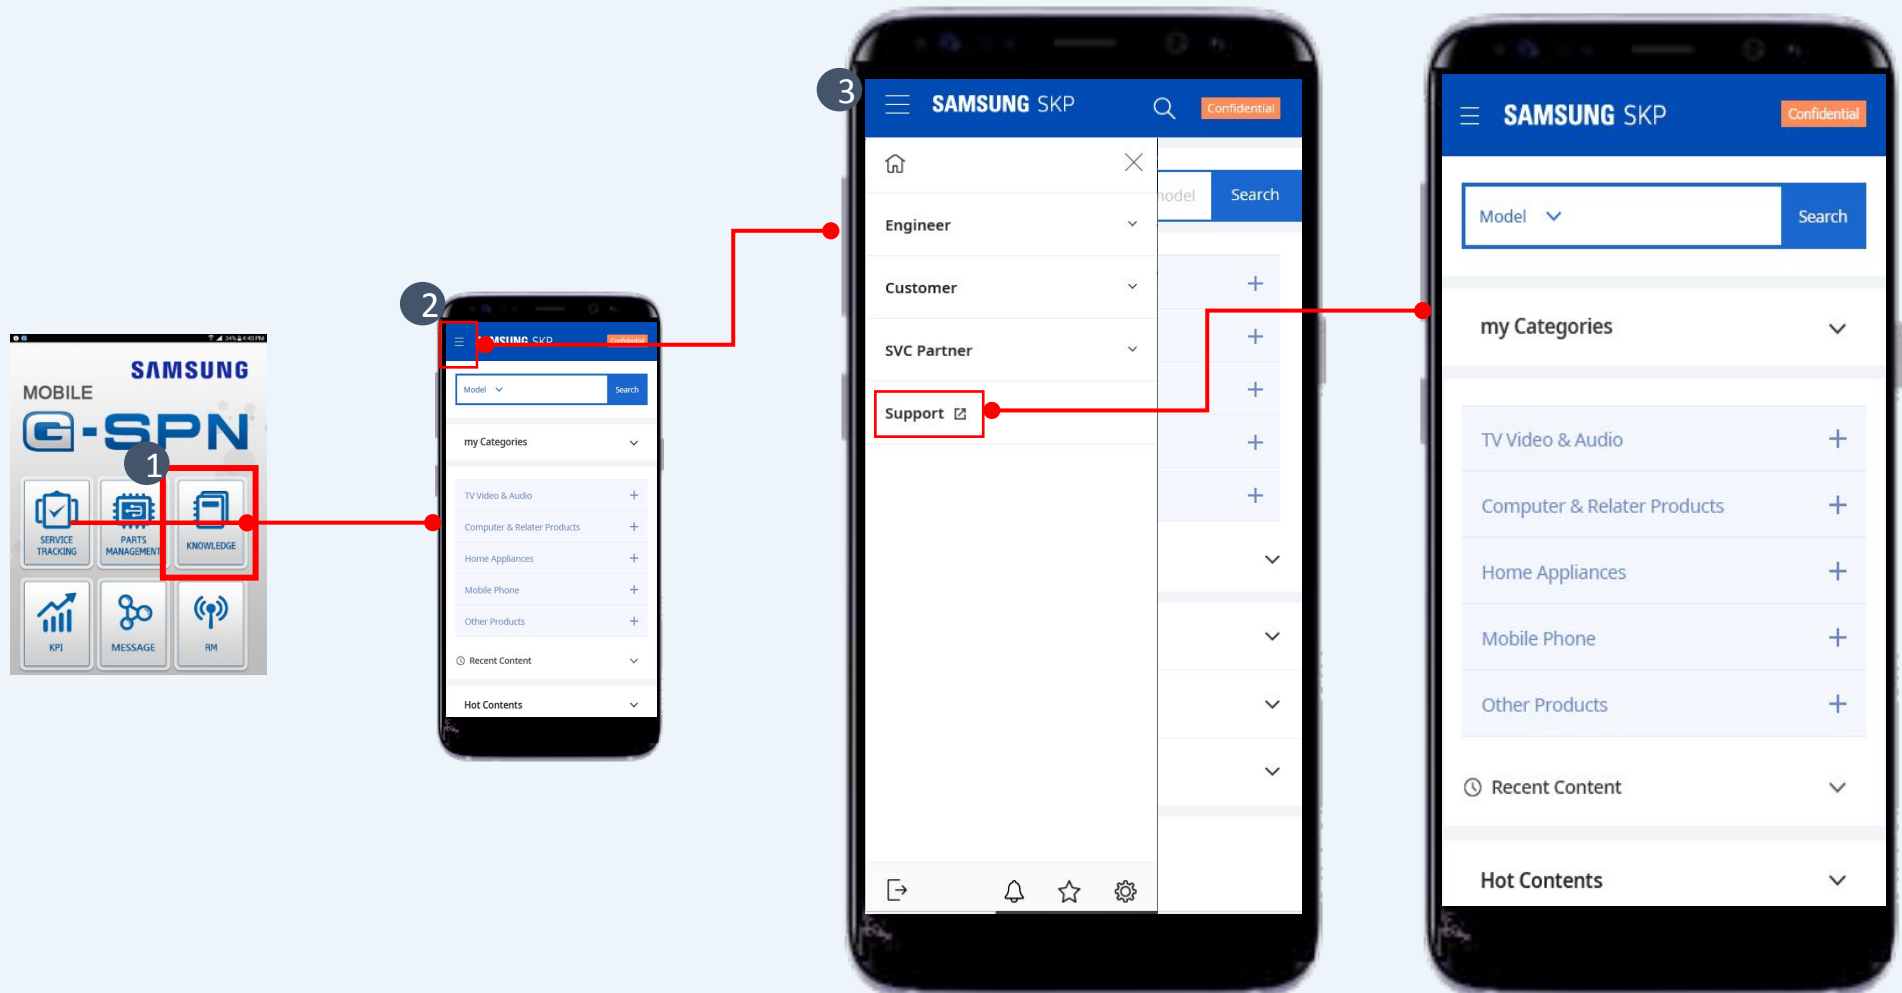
SAMSUNG
MOBILE
G-SPN
1
SERVICE TRACKING
PARTS MANAGEMENT
KNOWLEDGE
KPI
MESSAGE
RM

2
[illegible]MSUNG SKP
Confidential
Model
Search
my Categories
TV Video & Audio
Computer & Relater Products
Home Appliances
Mobile Phone
Other Products
Recent Content
Hot Contents

3
SAMSUNG SKP
Confidential
Engineer
Customer
SVC Partner
Support
model
Search

SAMSUNG SKP
Confidential
Model
Search
my Categories
TV Video & Audio
Computer & Relater Products
Home Appliances
Mobile Phone
Other Products
Recent Content
Hot Contents